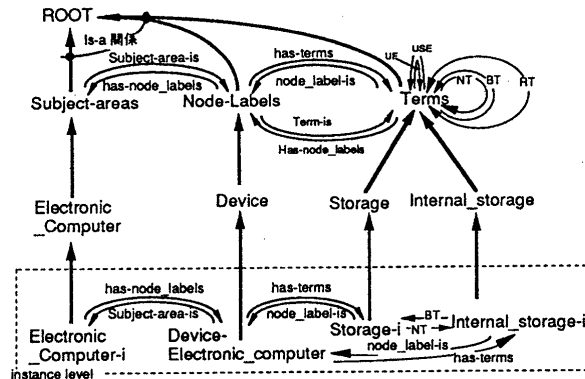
ROOT
Is-a 関係
Subject-area-is
has-node_labels
Subject-areas
Node-Labels
has-terms
node_label-is
Term-is
Has-node_labels
UF
USE
Terms
NT
BT
RT
Electronic _Computer
Device
Storage
Internal_storage
has-node_labels
Subject-area-is
has-terms
node_label-is
BT
NT
Electronic _Computer-i
Device-Electronic_computer
Storage-i
Internal_storage-i
node_label-is
has-terms
instance level